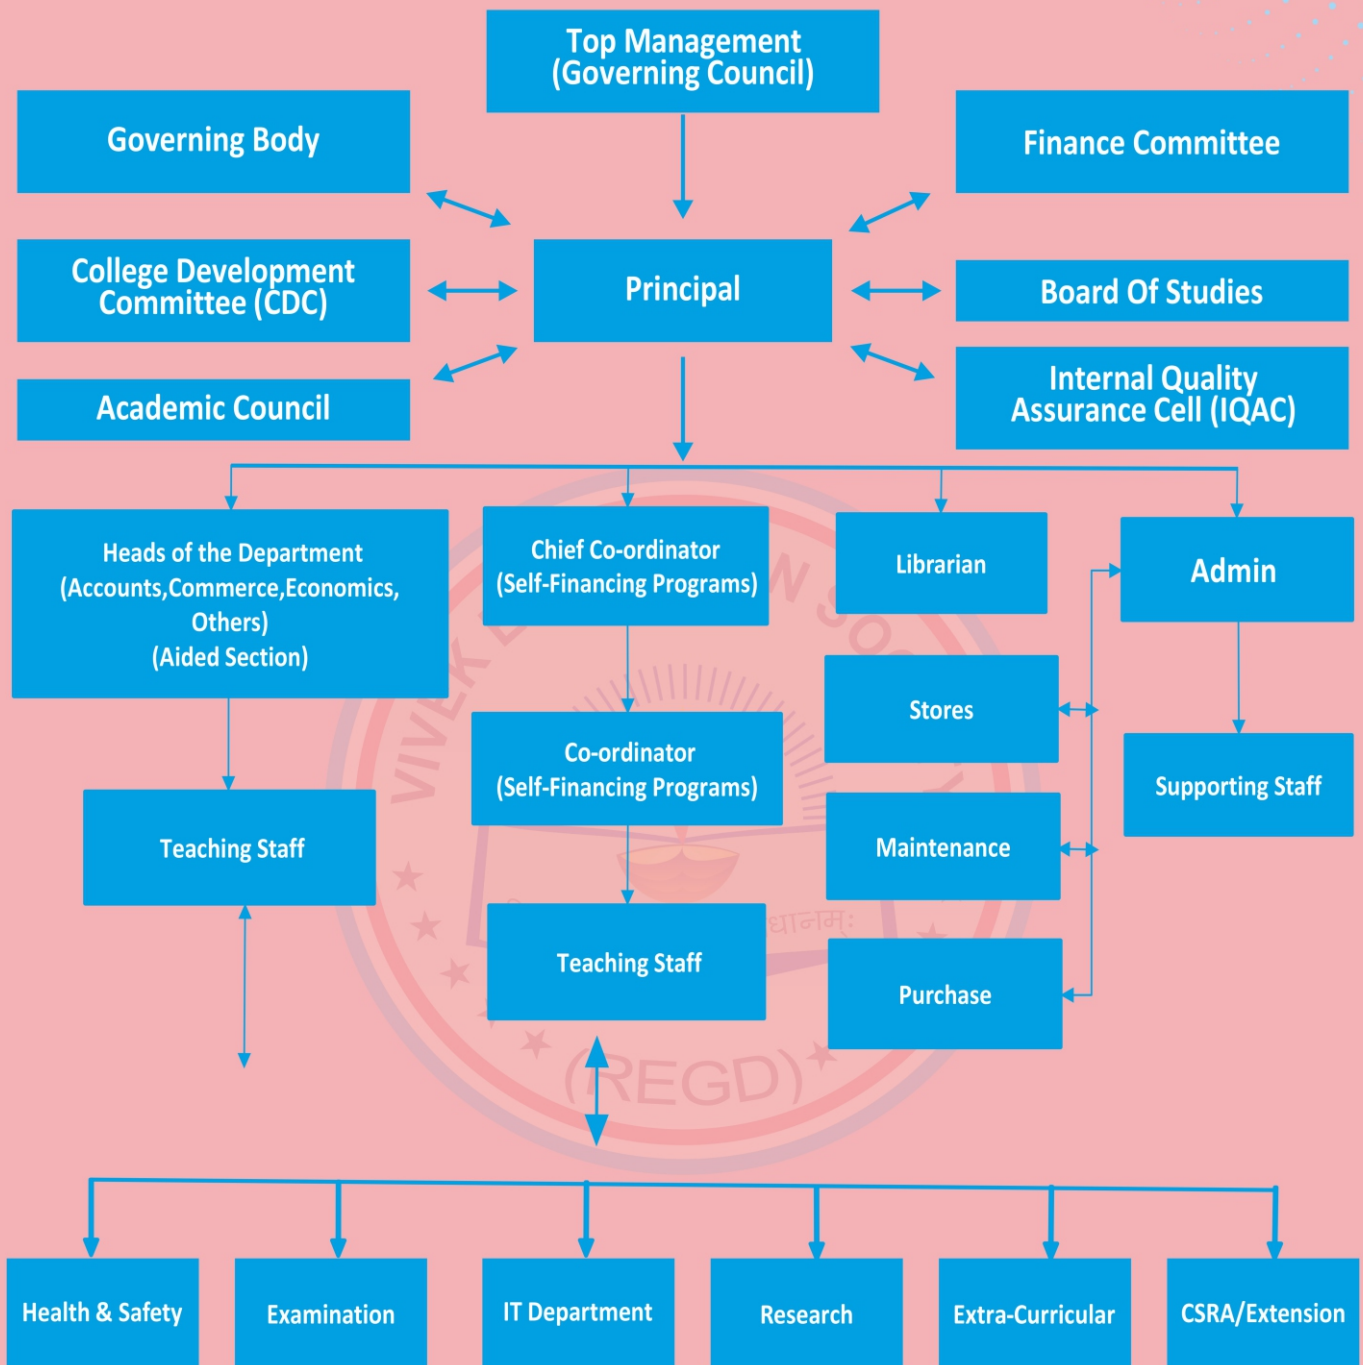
Top Management
(Governing Council)

Governing Body

Finance Committee

College Development Committee (CDC)

Principal

Board Of Studies

Academic Council

Internal Quality Assurance Cell (IQAC)

Heads of the Department
(Accounts,Commerce,Economics, Others)
(Aided Section)

Chief Co-ordinator
(Self-Financing Programs)

Librarian

Admin

Stores

Co-ordinator
(Self-Financing Programs)

Supporting Staff

Teaching Staff

Maintenance

Teaching Staff

Purchase

(REGD)

Health & Safety

Examination

IT Department

Research

Extra-Curricular

CSRA/Extension